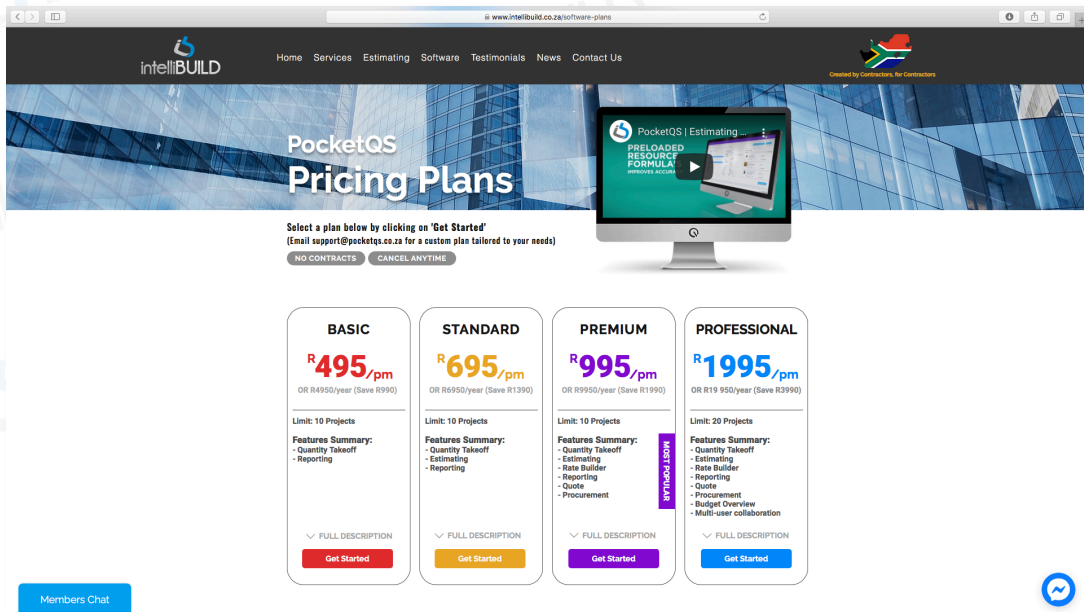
www.intellibuild.co.za/software-plans

intelliBUILD

Home Services Estimating Software Testimonials News Contact Us

Created by Contractors, for Contractors

PocketQS
Pricing Plans

PocketQS | Estimating ...
PRELOADED RESOURCE FORMULA
IMPROVES ACCURA

Select a plan below by clicking on 'Get Started'
(Email support@pocketqs.co.za for a custom plan tailored to your needs)

NO CONTRACTS CANCEL ANYTIME

BASIC
R495/pm
OR R4950/year (Save R990)
Limit: 10 Projects
Features Summary:
- Quantity Takeoff
- Reporting
FULL DESCRIPTION
Get Started

STANDARD
R695/pm
OR R6950/year (Save R1390)
Limit: 10 Projects
Features Summary:
- Quantity Takeoff
- Estimating
- Reporting
FULL DESCRIPTION
Get Started

PREMIUM
R995/pm
OR R9950/year (Save R1990)
Limit: 10 Projects
Features Summary:
- Quantity Takeoff
- Estimating
- Rate Builder
- Reporting
- Quote
- Procurement
MOST POPULAR
FULL DESCRIPTION
Get Started

PROFESSIONAL
R1995/pm
OR R19 950/year (Save R3990)
Limit: 20 Projects
Features Summary:
- Quantity Takeoff
- Estimating
- Rate Builder
- Reporting
- Quote
- Procurement
- Budget Overview
- Multi-user collaboration
FULL DESCRIPTION
Get Started

Members Chat